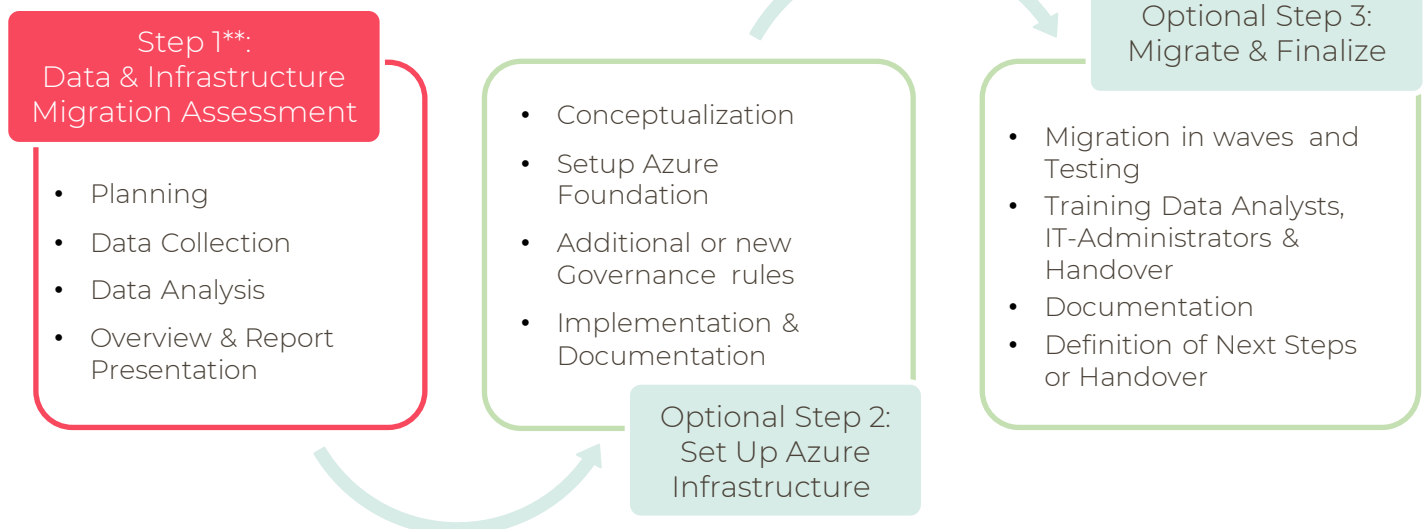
Step 1**:
Data & Infrastructure Migration Assessment

- Planning
- Data Collection
- Data Analysis
- Overview & Report Presentation

- Conceptualization
- Setup Azure Foundation
- Additional or new Governance rules
- Implementation & Documentation

Optional Step 2:
Set Up Azure Infrastructure

Optional Step 3:
Migrate & Finalize

- Migration in waves and Testing
- Training Data Analysts, IT-Administrators & Handover
- Documentation
- Definition of Next Steps or Handover